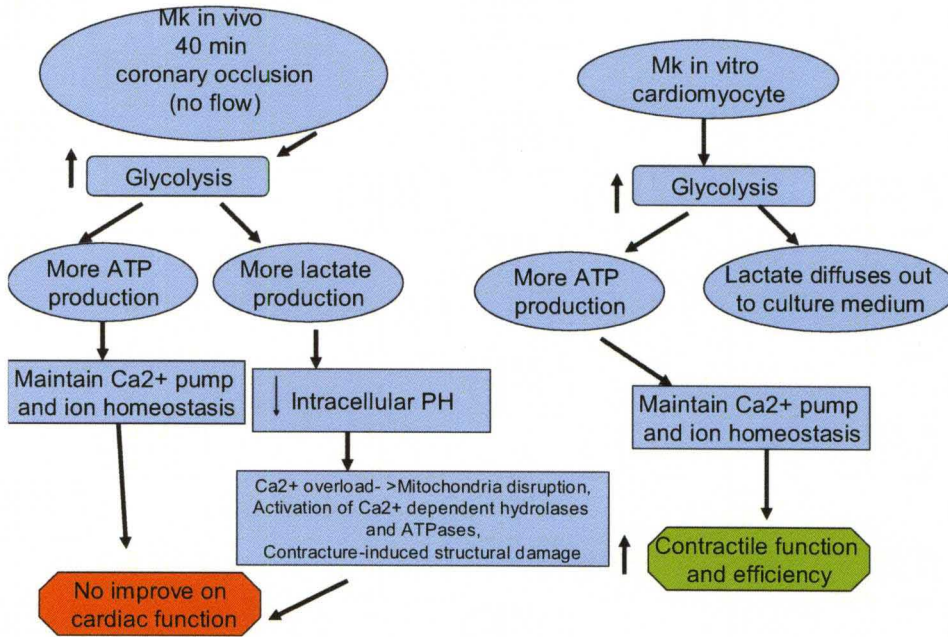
Mk in vivo
40 min
coronary occlusion
(no flow)

↑ Glycolysis

More ATP production

More lactate production

Maintain Ca2+ pump and ion homeostasis

↓ Intracellular PH

Ca2+ overload- >Mitochondria disruption, Activation of Ca2+ dependent hydrolases and ATPases, Contracture-induced structural damage

No improve on cardiac function

Mk in vitro cardiomyocyte

↑ Glycolysis

More ATP production

Lactate diffuses out to culture medium

Maintain Ca2+ pump and ion homeostasis

↑ Contractile function and efficiency